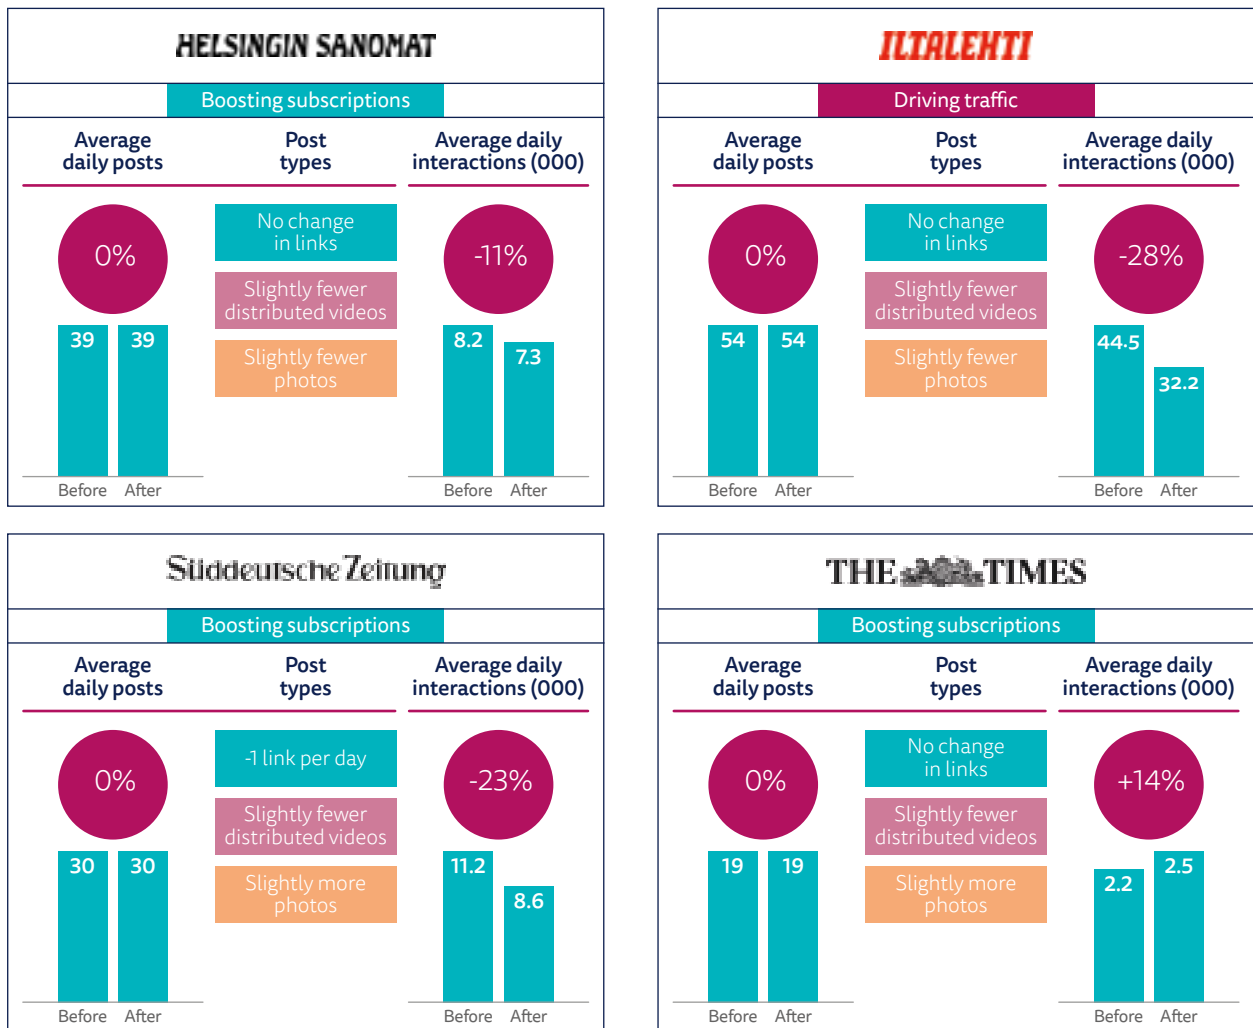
HELSINGIN SANOMAT

Boosting subscriptions

Average daily posts

Post types

Average daily interactions (000)

0%

39 39

Before After

No change in links

Slightly fewer distributed videos

Slightly fewer photos

-11%

8.2 7.3

Before After

ILTALEHTI

Driving traffic

Average daily posts

Post types

Average daily interactions (000)

0%

54 54

Before After

No change in links

Slightly fewer distributed videos

Slightly fewer photos

-28%

44.5 32.2

Before After

Süddeutsche Zeitung

Boosting subscriptions

Average daily posts

Post types

Average daily interactions (000)

0%

30 30

Before After

-1 link per day

Slightly fewer distributed videos

Slightly more photos

-23%

11.2 8.6

Before After

THE TIMES

Boosting subscriptions

Average daily posts

Post types

Average daily interactions (000)

0%

19 19

Before After

No change in links

Slightly fewer distributed videos

Slightly more photos

+14%

2.2 2.5

Before After